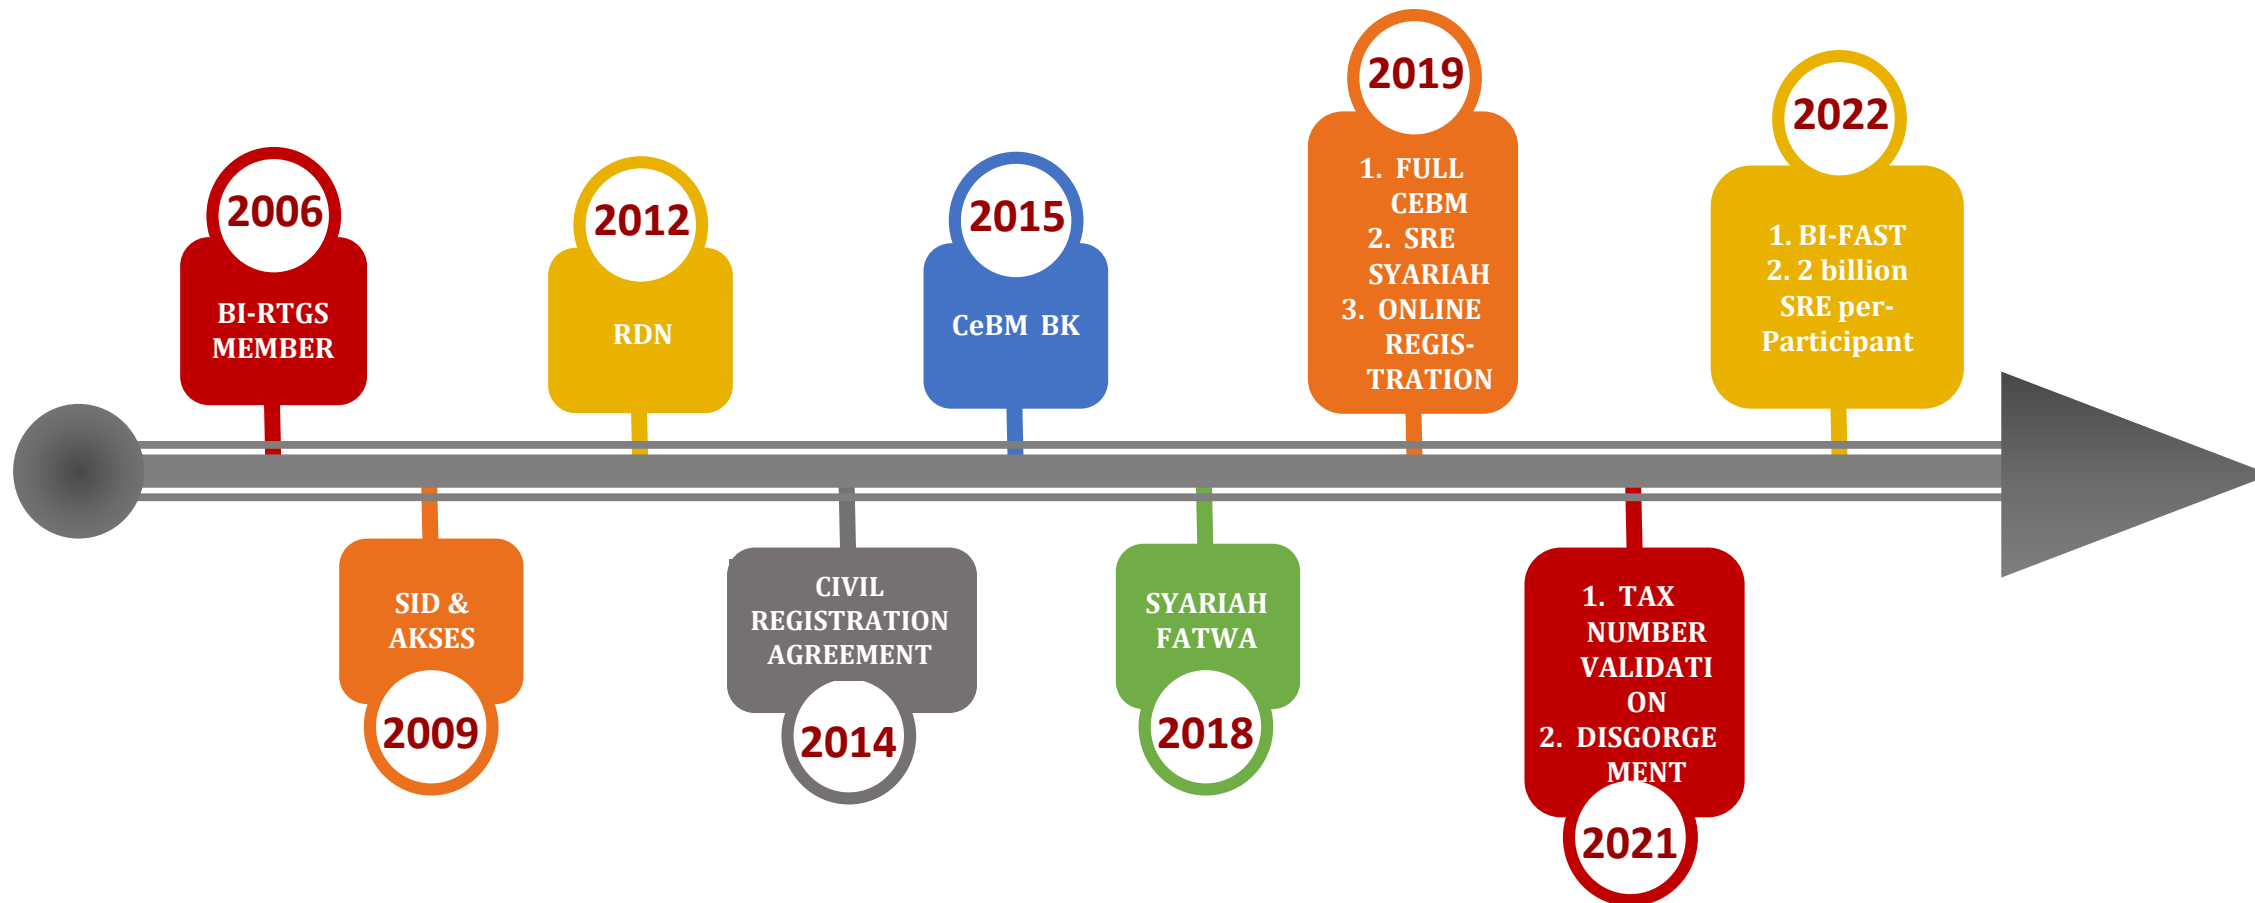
2006
BI-RTGS MEMBER

2009
SID & AKSES

2012
RDN

2014
CIVIL REGISTRATION AGREEMENT

2015
CeBM BK

2018
SYARIAH FATWA

2019
1. FULL CEBM
2. SRE SYARIAH
3. ONLINE REGISTRATION

2021
1. TAX NUMBER VALIDATION
2. DISGORGEMENT

2022
1. BI-FAST
2. 2 billion SRE per-Participant